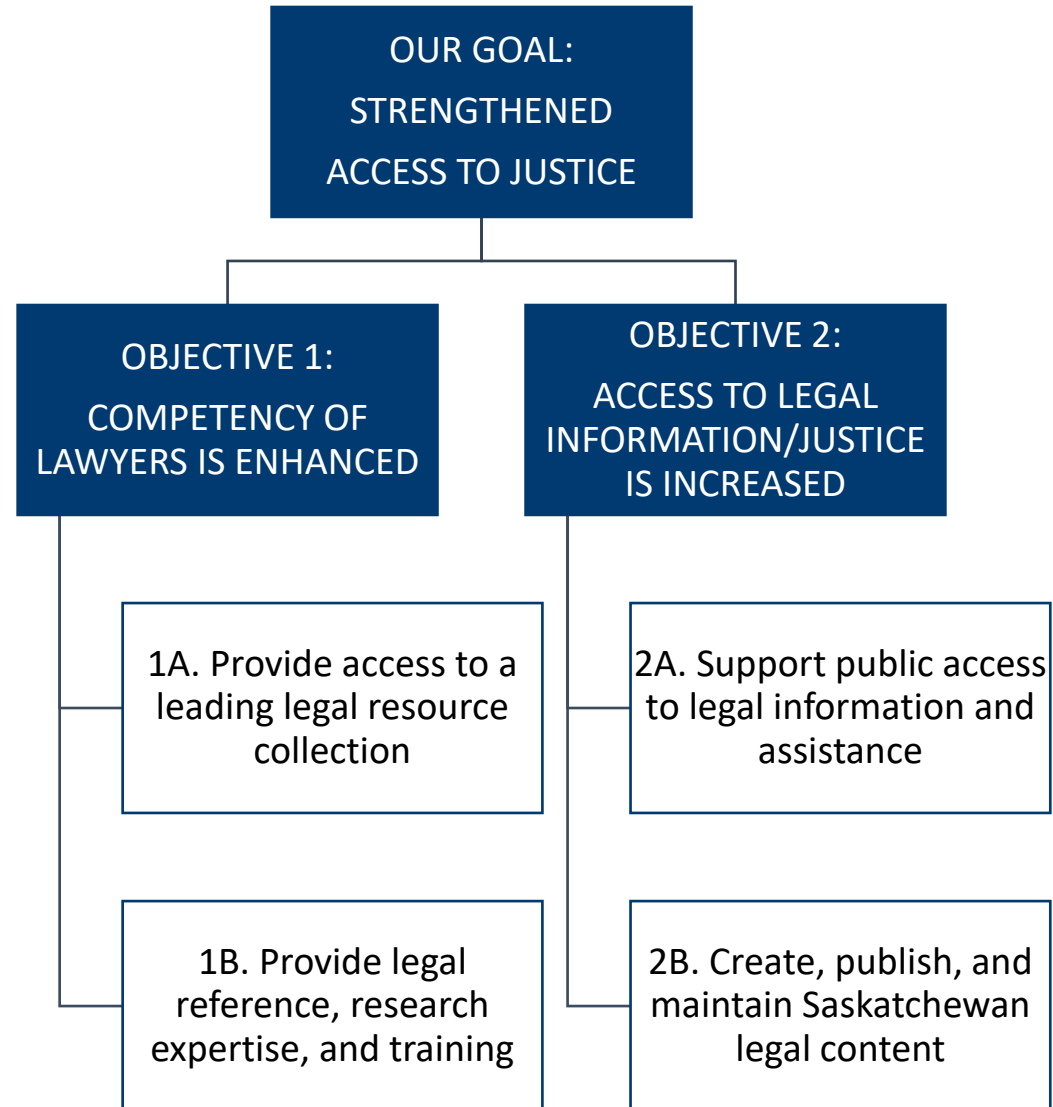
OUR GOAL:
STRENGTHENED
ACCESS TO JUSTICE

OBJECTIVE 1:
COMPETENCY OF LAWYERS IS ENHANCED

1A. Provide access to a leading legal resource collection

1B. Provide legal reference, research expertise, and training

OBJECTIVE 2:
ACCESS TO LEGAL INFORMATION/JUSTICE IS INCREASED

2A. Support public access to legal information and assistance

2B. Create, publish, and maintain Saskatchewan legal content